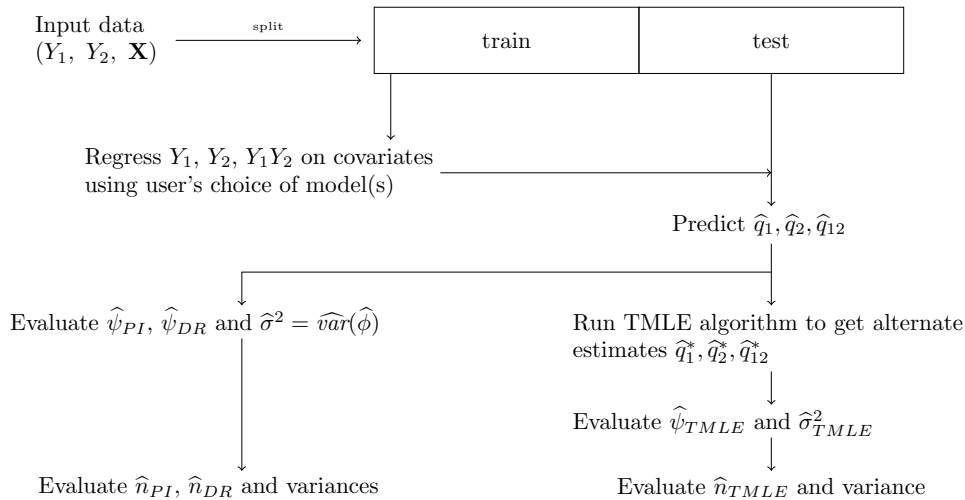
Input data $(Y_1,\ Y_2,\ \mathbf{X})$

split

train

test

Regress $Y_1$, $Y_2$, $Y_1Y_2$ on covariates using user's choice of model(s)

Predict $\widehat{q}_1, \widehat{q}_2, \widehat{q}_{12}$

Evaluate $\widehat{\psi}_{PI}$, $\widehat{\psi}_{DR}$ and $\widehat{\sigma}^2 = \widehat{var}(\widehat{\phi})$

Run TMLE algorithm to get alternate estimates $\widehat{q}_1^*, \widehat{q}_2^*, \widehat{q}_{12}^*$

Evaluate $\widehat{\psi}_{TMLE}$ and $\widehat{\sigma}^2_{TMLE}$

Evaluate $\widehat{n}_{PI}$, $\widehat{n}_{DR}$ and variances

Evaluate $\widehat{n}_{TMLE}$ and variance